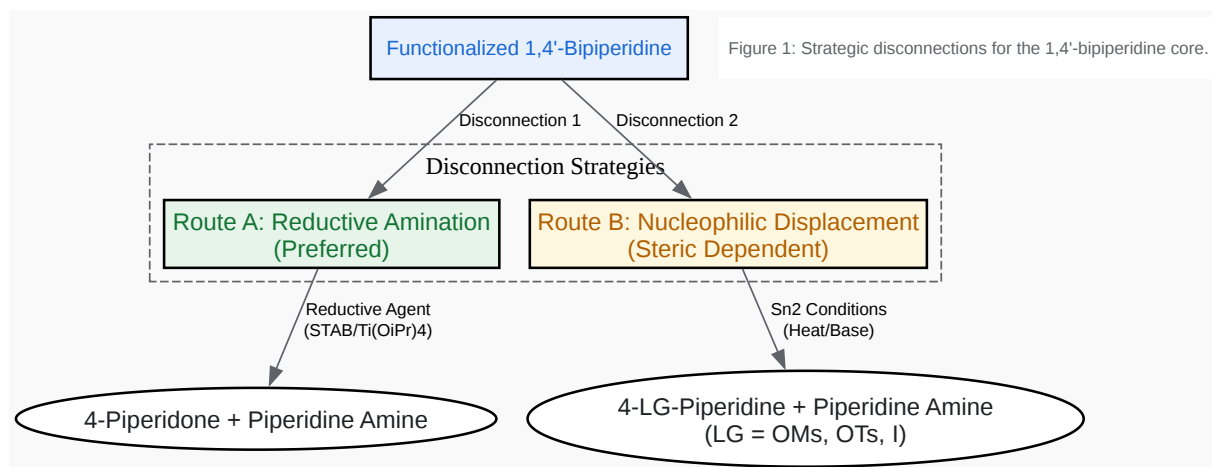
Functionalized 1,4'-Bipiperidine

Figure 1: Strategic disconnections for the 1,4'-bipiperidine core.

Disconnection 1

Disconnection 2

Disconnection Strategies

Route A: Reductive Amination (Preferred)

Route B: Nucleophilic Displacement (Steric Dependent)

Reductive Agent (STAB/Ti(OiPr)4)

Sn2 Conditions (Heat/Base)

4-Piperidone + Piperidine Amine

4-LG-Piperidine + Piperidine Amine (LG = OMs, OTs, I)